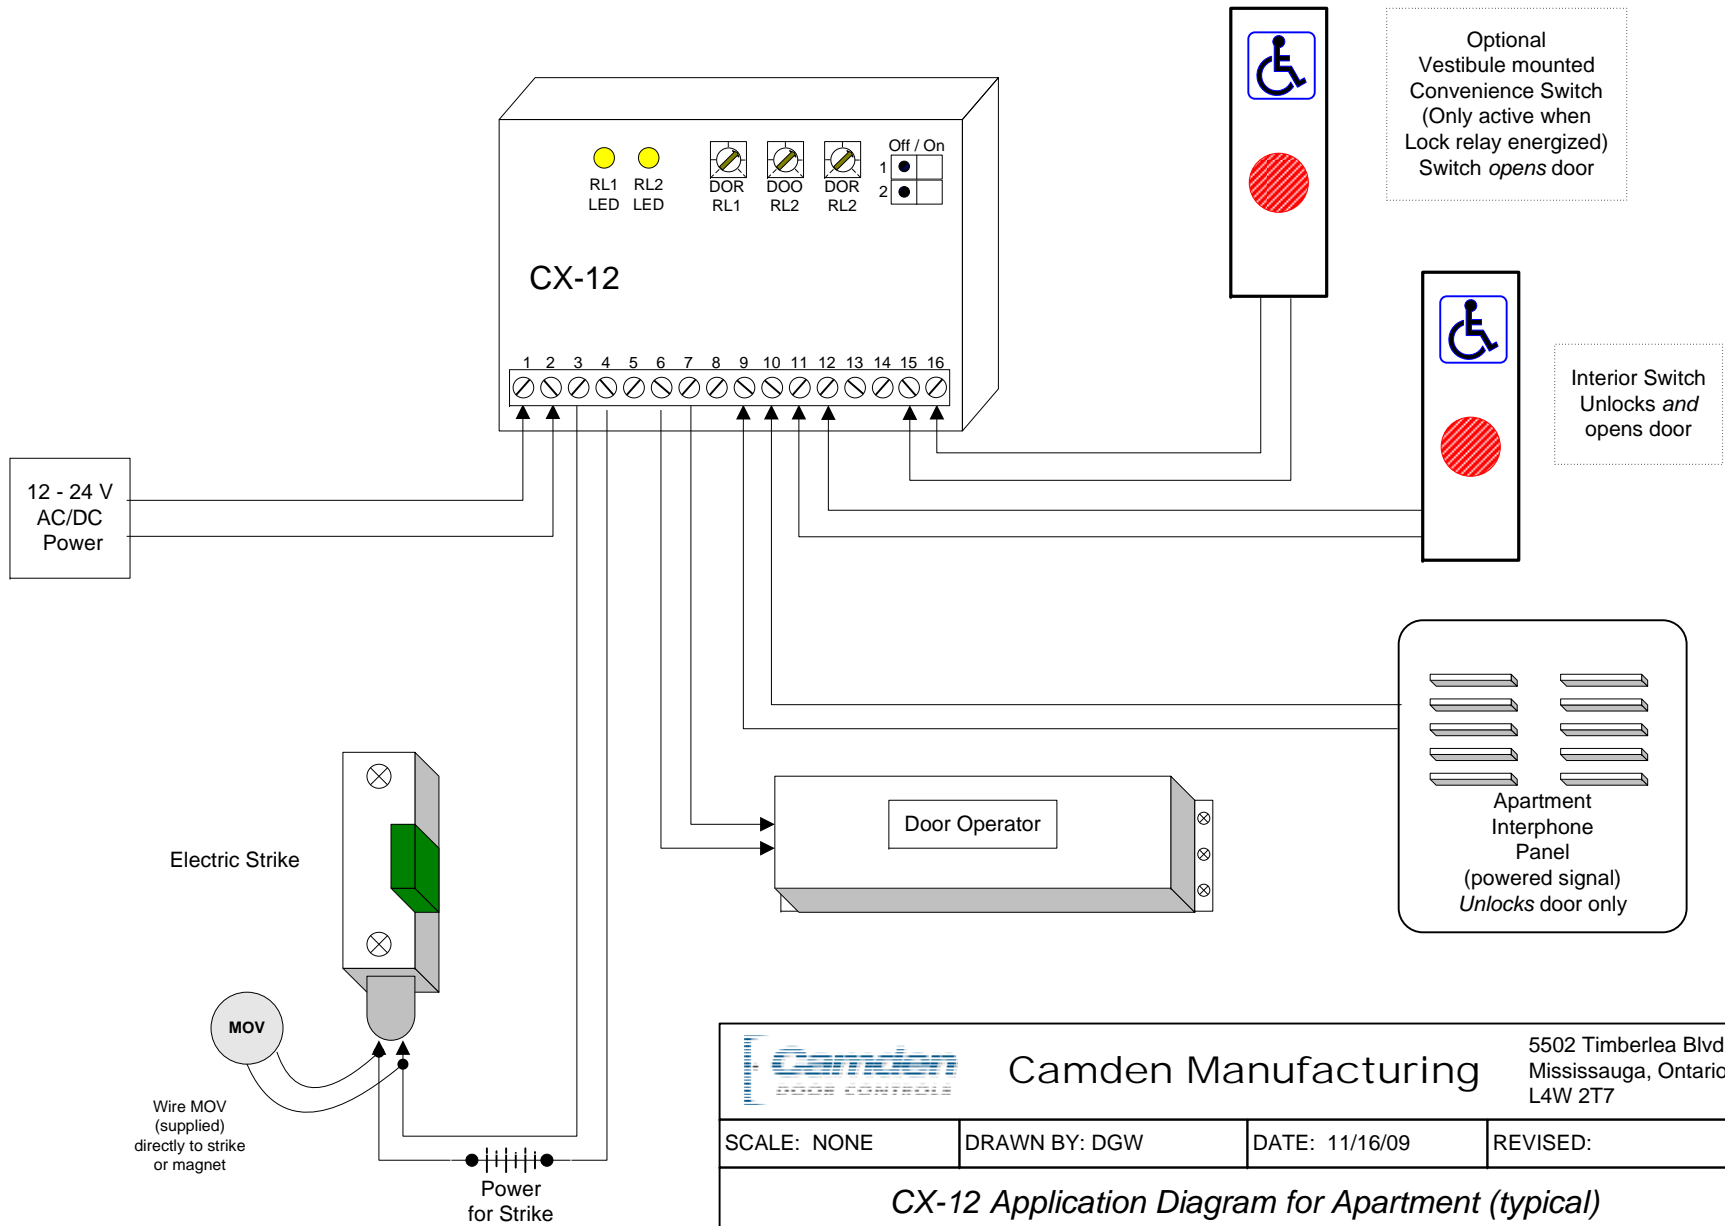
Optional Vestibule mounted Convenience Switch (Only active when Lock relay energized) Switch *opens* door

RL1 LED RL2 LED

DOR RL1 DOO RL2 DOR RL2

Off / On
1
2

CX-12

1 2 3 4 5 6 7 8 9 10 11 12 13 14 15 16

Interior Switch Unlocks *and* opens door

12 - 24 V AC/DC Power

Apartment Interphone Panel (powered signal) *Unlocks* door only

Door Operator

Electric Strike

MOV

Wire MOV (supplied) directly to strike or magnet

Power for Strike

Camden DOOR CONTROLS

Camden Manufacturing

5502 Timberlea Blvd
Mississauga, Ontario
L4W 2T7

| SCALE: NONE | DRAWN BY: DGW | DATE: 11/16/09 | REVISED: |
|---|---|---|---|

*CX-12 Application Diagram for Apartment (typical)*